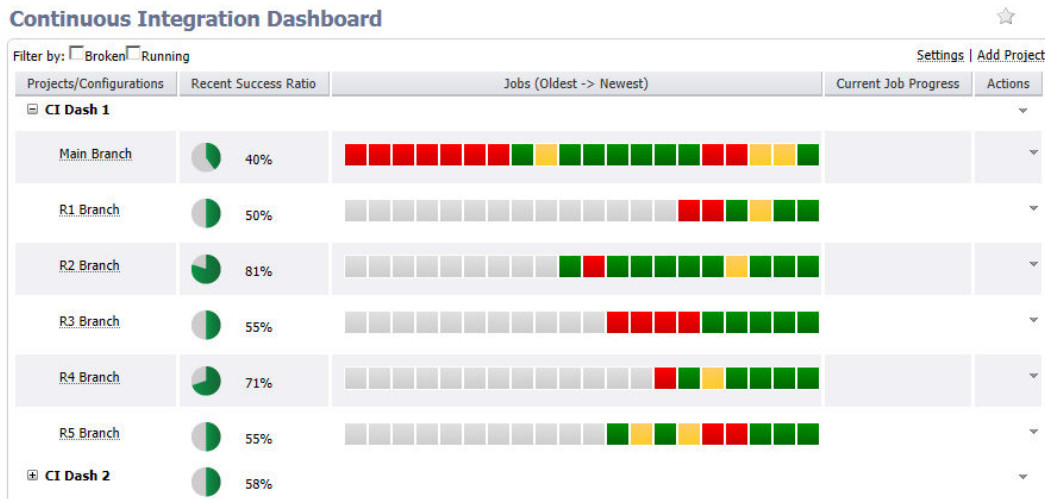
Continuous Integration Dashboard

Filter by: Broken Running

Settings | Add Project

| Projects/Configurations | Recent Success Ratio | Jobs (Oldest -> Newest) | Current Job Progress | Actions |
|---|---|---|---|---|
| ⊟ CI Dash 1 | | | | |
| Main Branch | 40% | | | |
| R1 Branch | 50% | | | |
| R2 Branch | 81% | | | |
| R3 Branch | 55% | | | |
| R4 Branch | 71% | | | |
| R5 Branch | 55% | | | |
| ⊞ CI Dash 2 | 58% | | | |